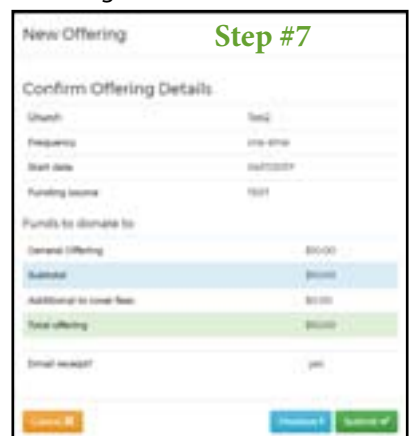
New Offering

Step #7

Confirm Offering Details

| Church | Test2 |
|---|---|
| Frequency | one-time |
| Start date | 04/17/2017 |
| Funding source | TEST |

Funds to donate to

| General Offering | $10.00 |
|---|---|
| Subtotal | $10.00 |
| Additional to cover fees | $0.00 |
| Total offering | $10.00 |

| Email receipt? | yes |
|---|---|

Cancel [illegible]

Previous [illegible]

Submit